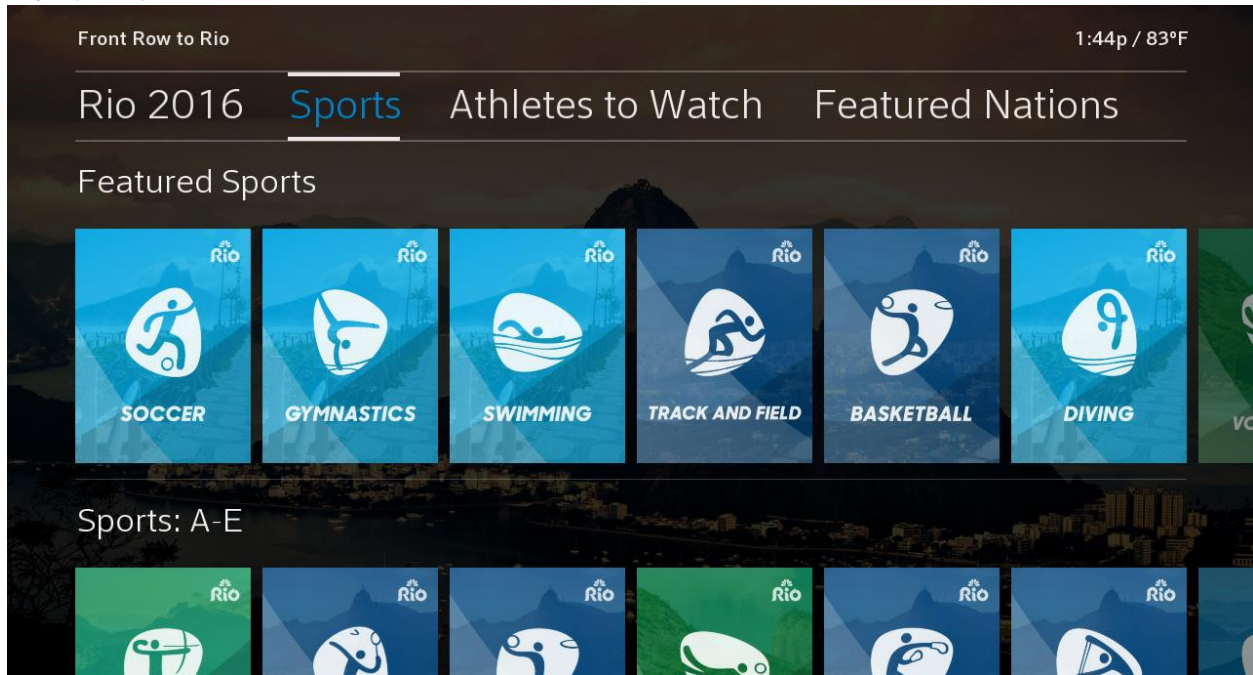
Front Row to Rio

1:44p / 83°F

Rio 2016 Sports Athletes to Watch Featured Nations

Featured Sports

Rio
SOCCER

Rio
GYMNASTICS

Rio
SWIMMING

Rio
TRACK AND FIELD

Rio
BASKETBALL

Rio
DIVING

VO

Sports: A-E

Rio

Rio

Rio

Rio

Rio

Rio